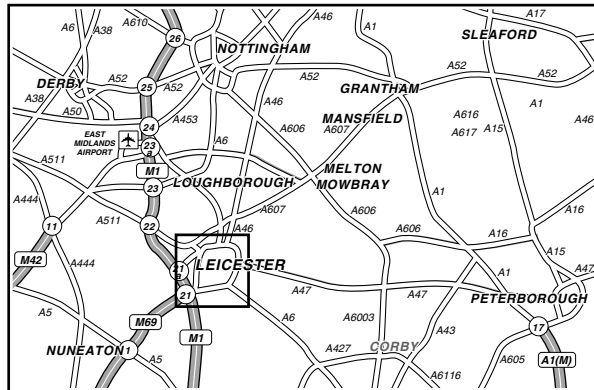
A6
A38
A610
26
NOTTINGHAM
A46
A1
A17
SLEAFORD
DERBY
A52
25
A52
A52
GRANTHAM
A52
A52
A38
A50
24
A453
A46
A606
A616
A1
A46
EAST MIDLANDS AIRPORT
23
A
A6
MANSFIELD
A607
A617
A15
A511
M1
23
LOUGHBOROUGH
MELTON MOWBRAY
A444
11
A511
22
A607
A606
A1
A16
A46
A606
A16
M42
A444
21
A
LEICESTER
A15
A47
A1
A47
A5
21
A47
A47
PETERBOROUGH
M69
A6
A6003
A43
17
NUNEATON
1
A5
M1
A427
CORBY
A605
A1(M)
A6116